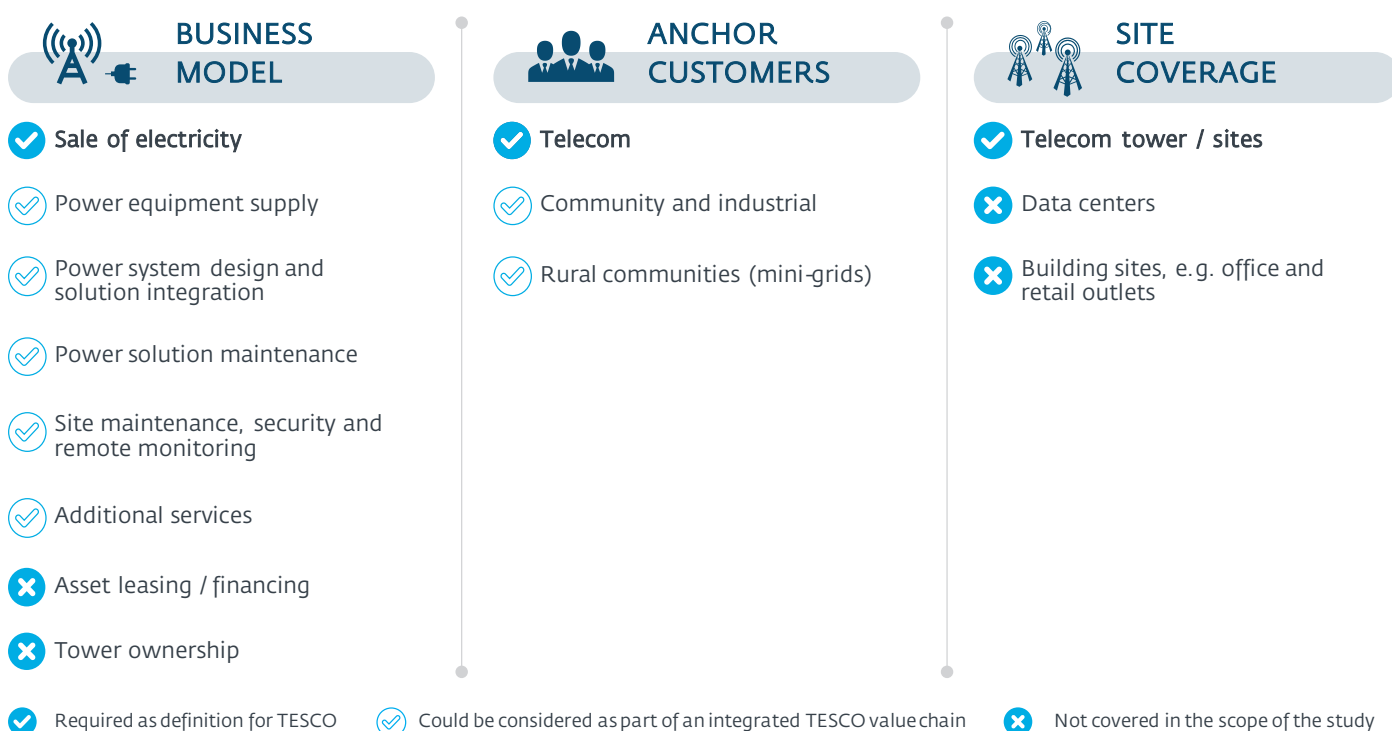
BUSINESS MODEL

Sale of electricity

Power equipment supply

Power system design and solution integration

Power solution maintenance

Site maintenance, security and remote monitoring

Additional services

Asset leasing / financing

Tower ownership

ANCHOR CUSTOMERS

Telecom

Community and industrial

Rural communities (mini-grids)

SITE COVERAGE

Telecom tower / sites

Data centers

Building sites, e.g. office and retail outlets

Required as definition for TESCO

Could be considered as part of an integrated TESCO value chain

Not covered in the scope of the study